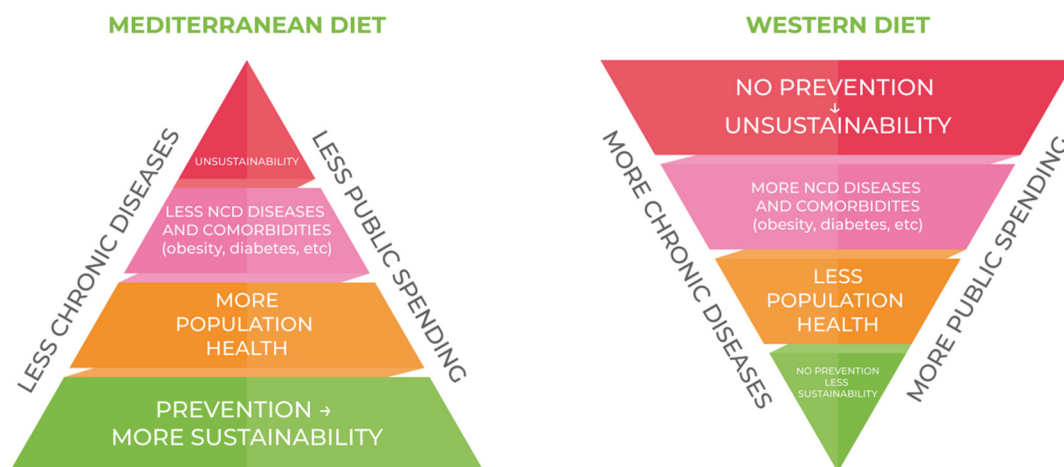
MEDITERRANEAN DIET

LESS CHRONIC DISEASES

UNSUSTAINABILITY

LESS NCD DISEASES AND COMORBIDITIES (obesity, diabetes, etc)

MORE POPULATION HEALTH

PREVENTION → MORE SUSTAINABILITY

LESS PUBLIC SPENDING

WESTERN DIET

MORE CHRONIC DISEASES

NO PREVENTION ↓ UNSUSTAINABILITY

MORE NCD DISEASES AND COMORBIDITES (obesity, diabetes, etc)

LESS POPULATION HEALTH

NO PREVENTION LESS SUSTAINABILITY

MORE PUBLIC SPENDING